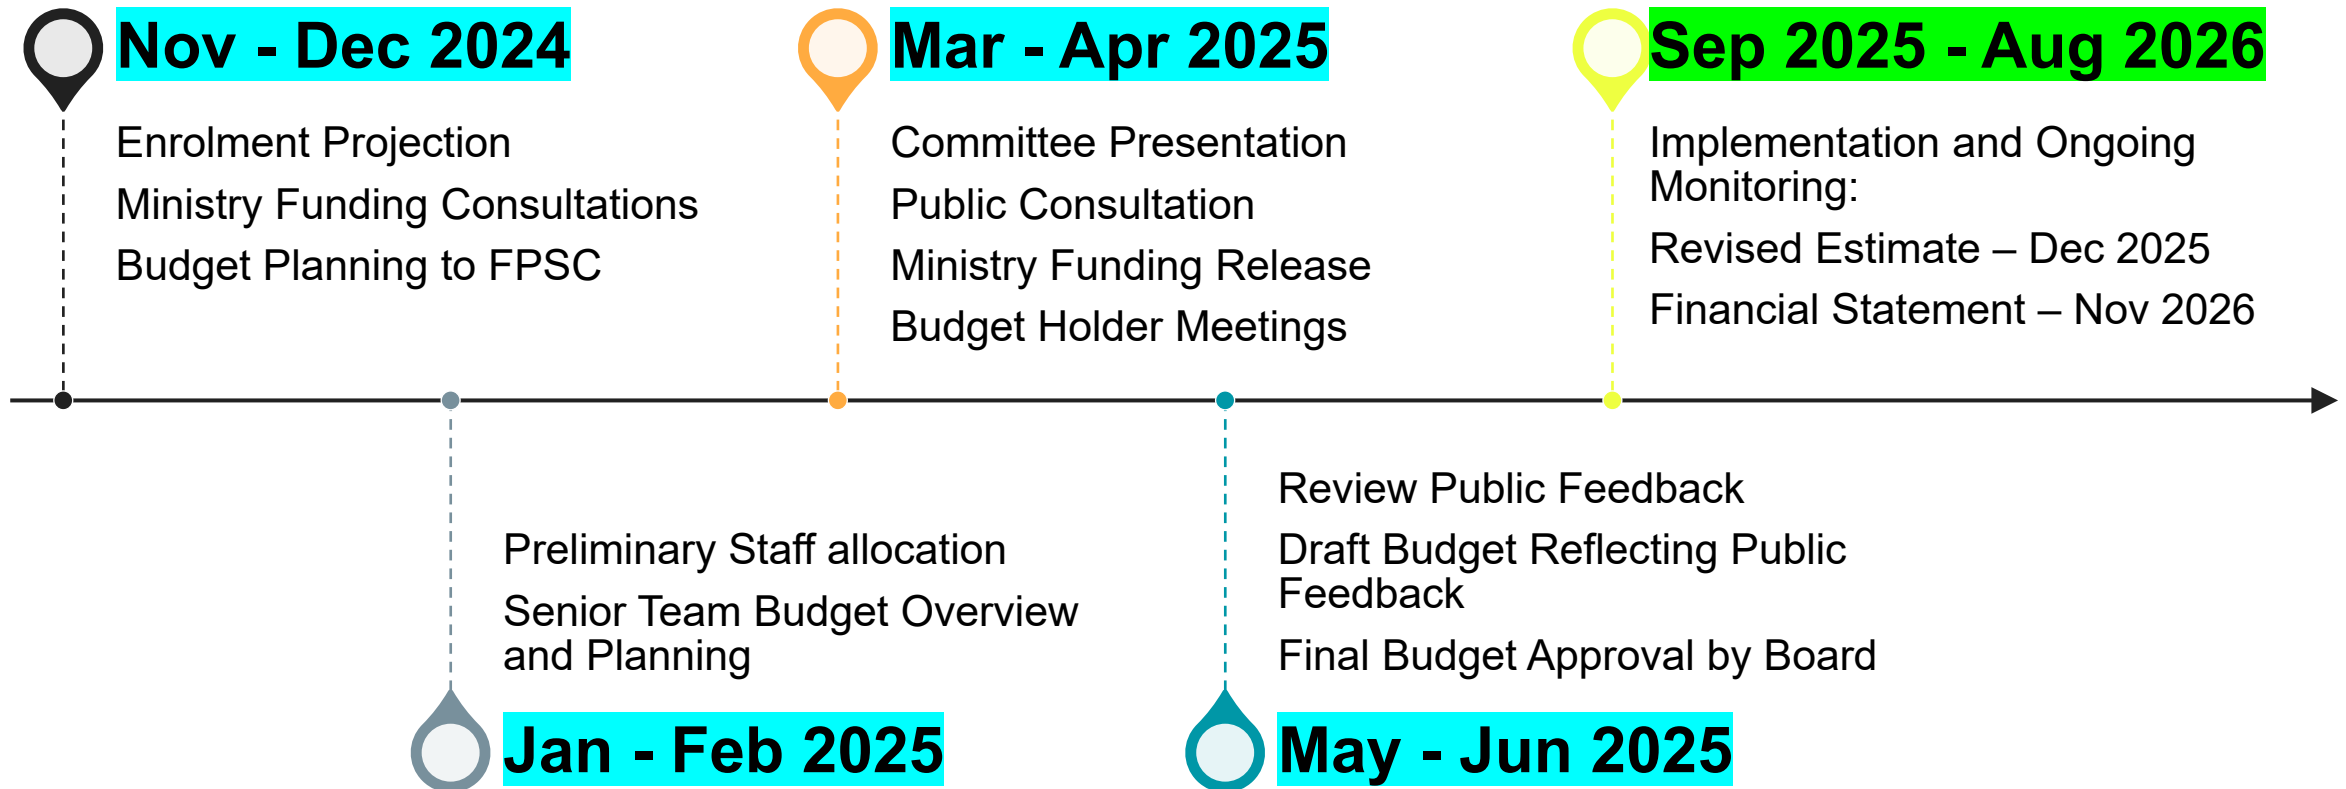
Nov - Dec 2024

Enrolment Projection

Ministry Funding Consultations

Budget Planning to FPSC

Mar - Apr 2025

Committee Presentation

Public Consultation

Ministry Funding Release

Budget Holder Meetings

Sep 2025 - Aug 2026

Implementation and Ongoing Monitoring:

Revised Estimate – Dec 2025

Financial Statement – Nov 2026

Preliminary Staff allocation

Senior Team Budget Overview and Planning

Jan - Feb 2025

Review Public Feedback

Draft Budget Reflecting Public Feedback

Final Budget Approval by Board

May - Jun 2025